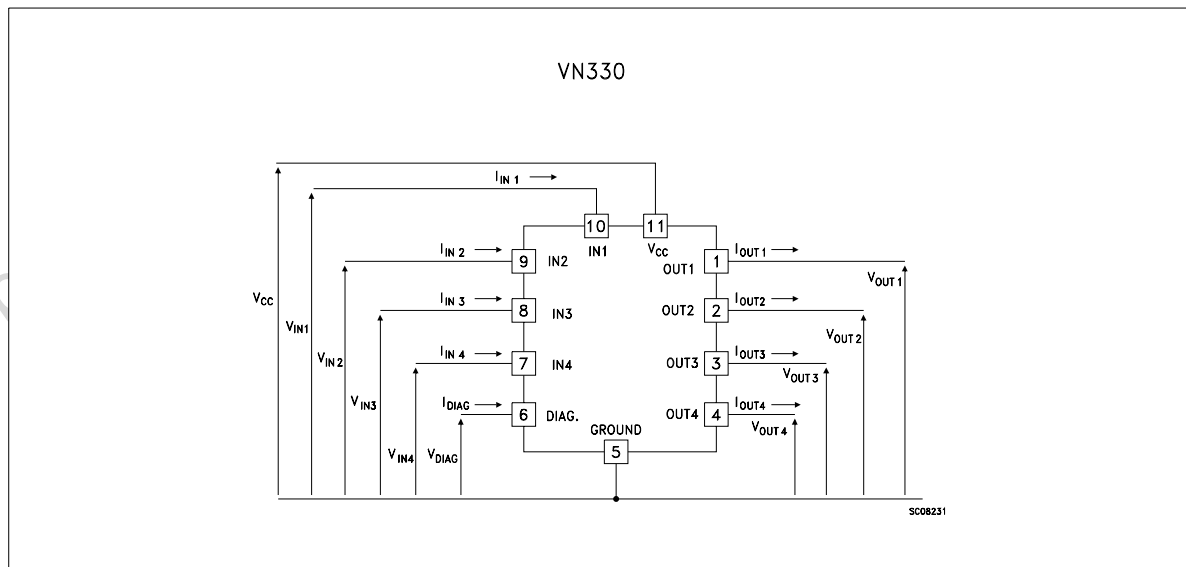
VN330

$I_{IN\ 1}$

10 IN1

11 $V_{CC}$

$I_{IN\ 2}$ 9 IN2

$I_{IN\ 3}$ 8 IN3

$I_{IN\ 4}$ 7 IN4

$I_{DIAG}$ 6 DIAG.

GROUND 5

OUT1 1 $I_{OUT\ 1}$

OUT2 2 $I_{OUT2}$

OUT3 3 $I_{OUT3}$

OUT4 4 $I_{OUT4}$

$V_{CC}$

$V_{IN1}$

$V_{IN\ 2}$

$V_{IN3}$

$V_{IN4}$

$V_{DIAG}$

$V_{OUT\ 1}$

$V_{OUT\ 2}$

$V_{OUT\ 3}$

$V_{OUT\ 4}$

SC08231